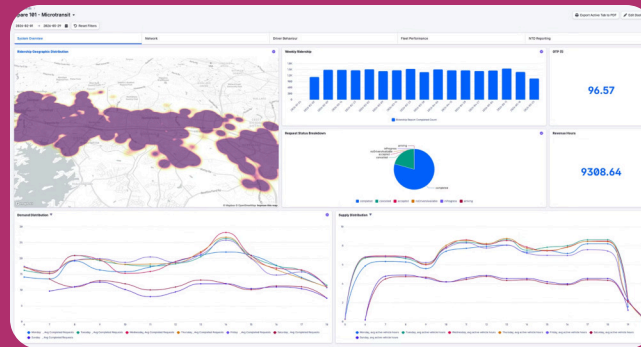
pare 101 - Microtransit

2024-02-01 → 2024-06-01 Reset Filters

Export Active Tab to PDF Edit Das

System Overview
Network
Driver Behaviour
Fleet Performance
NTD Reporting

Ridership Geographic Distribution

Weekly Ridership

OTP %

96.57

Request Status Breakdown

Revenue Hours

9308.64

Demand Distribution

Supply Distribution